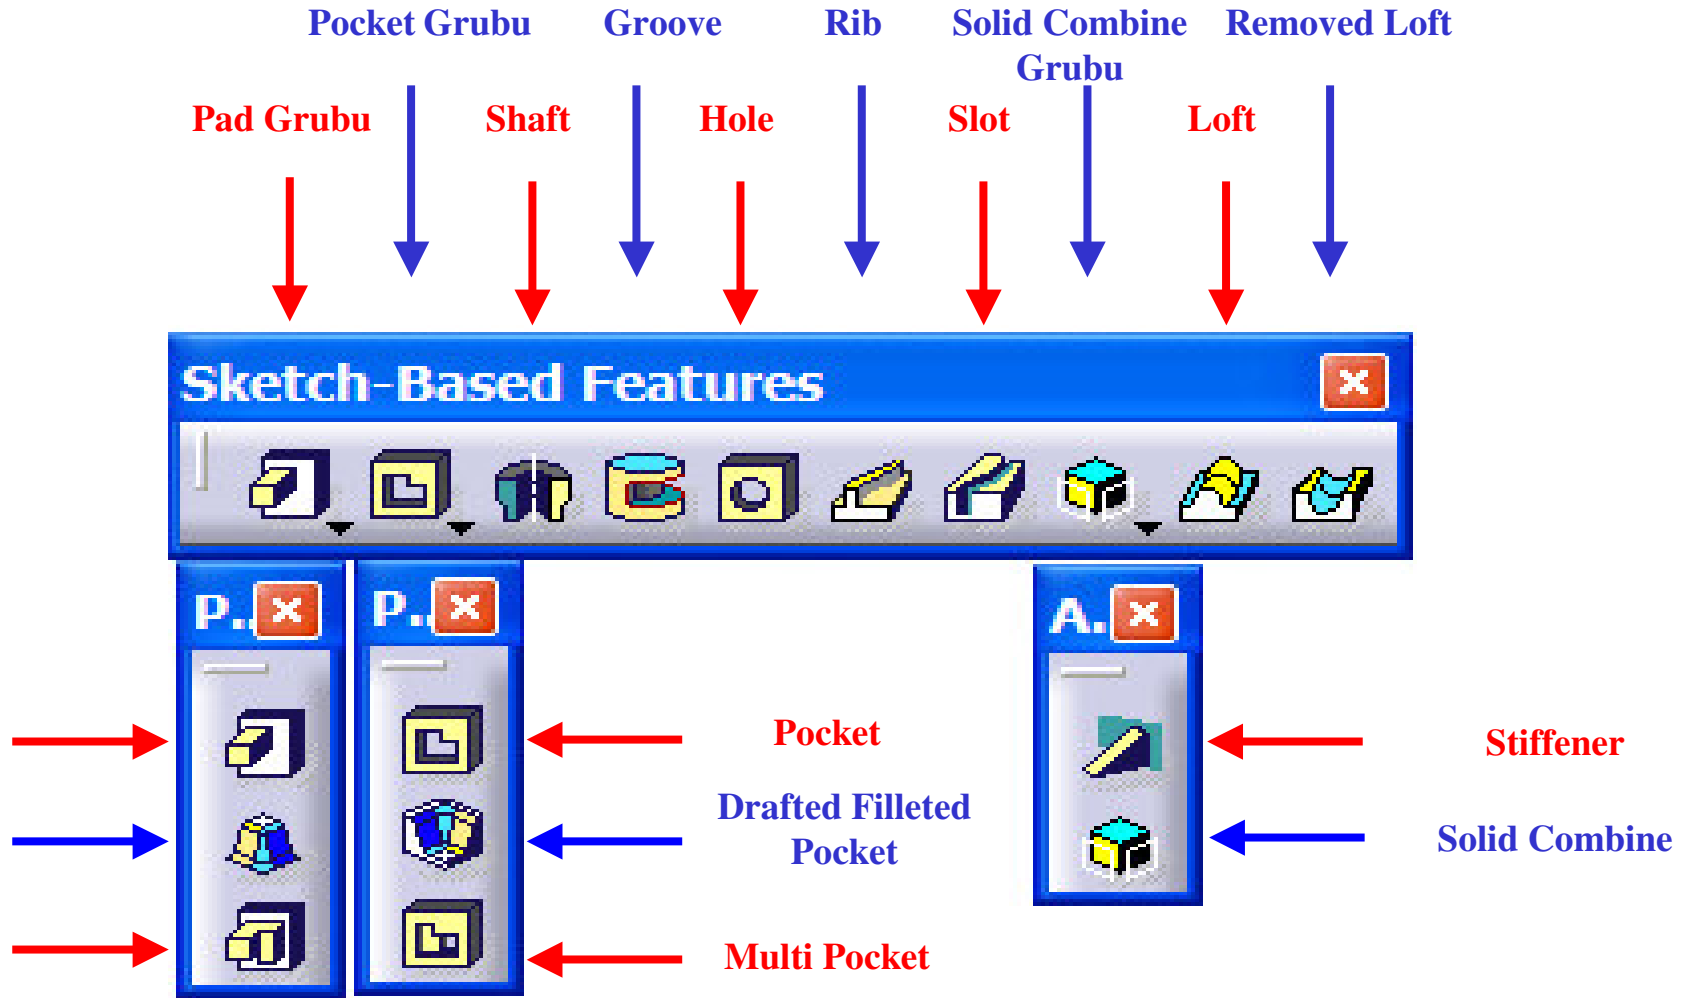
Pocket Grubu

Groove

Rib

Solid Combine Grubu

Removed Loft

Pad Grubu

Shaft

Hole

Slot

Loft

Sketch-Based Features

P.

P.

A.

Pocket

Drafted Filleted Pocket

Multi Pocket

Stiffener

Solid Combine